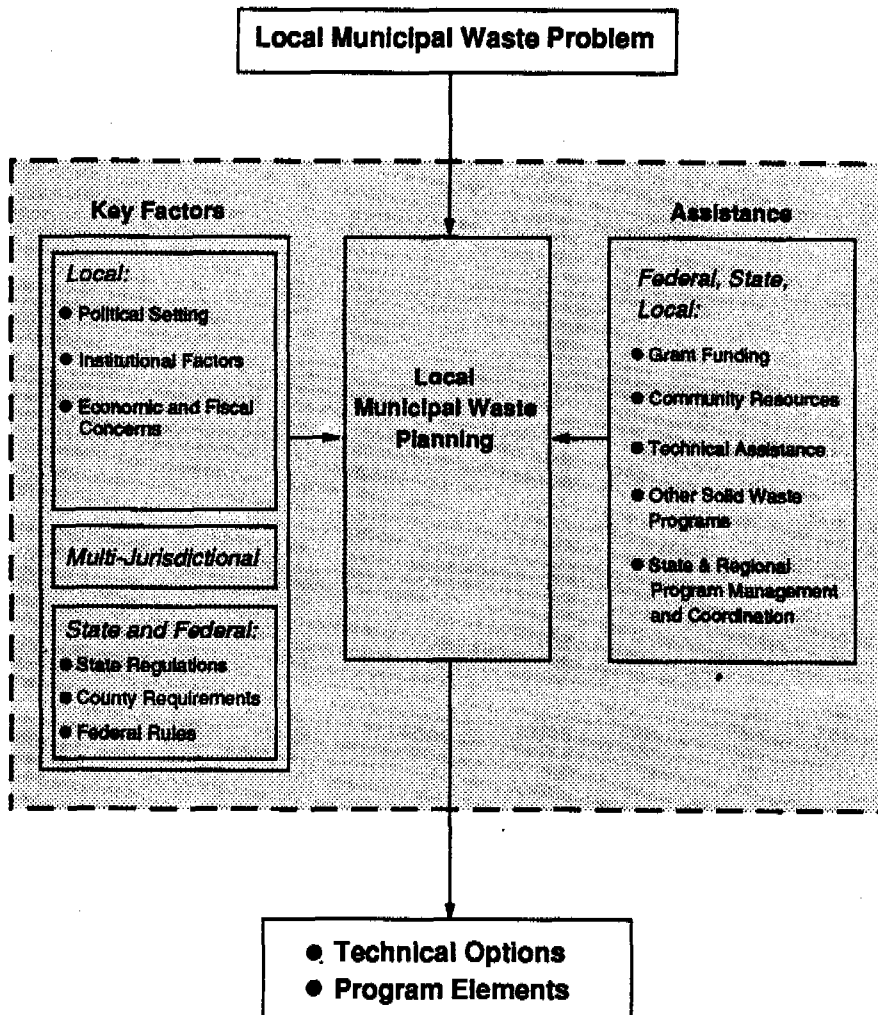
Local Municipal Waste Problem

Key Factors

Local:
● Political Setting
● Institutional Factors
● Economic and Fiscal Concerns

Multi-Jurisdictional

State and Federal:
● State Regulations
● County Requirements
● Federal Rules

Local Municipal Waste Planning

Assistance

Federal, State, Local:
● Grant Funding
● Community Resources
● Technical Assistance
● Other Solid Waste Programs
● State & Regional Program Management and Coordination

● Technical Options
● Program Elements